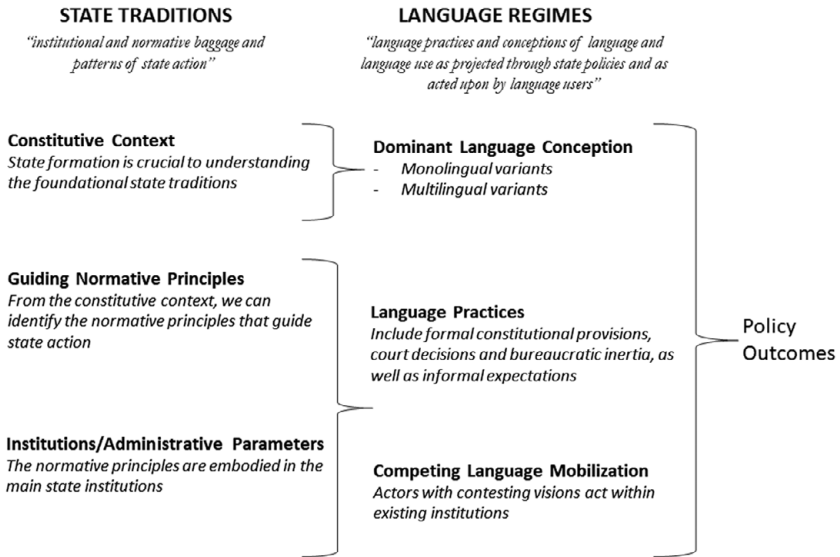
STATE TRADITIONS

"institutional and normative baggage and patterns of state action"

LANGUAGE REGIMES

"language practices and conceptions of language and language use as projected through state policies and as acted upon by language users"

Constitutive Context
State formation is crucial to understanding the foundational state traditions

Dominant Language Conception
- Monolingual variants
- Multilingual variants

Guiding Normative Principles
From the constitutive context, we can identify the normative principles that guide state action

Language Practices
Include formal constitutional provisions, court decisions and bureaucratic inertia, as well as informal expectations

Policy Outcomes

Institutions/Administrative Parameters
The normative principles are embodied in the main state institutions

Competing Language Mobilization
Actors with contesting visions act within existing institutions